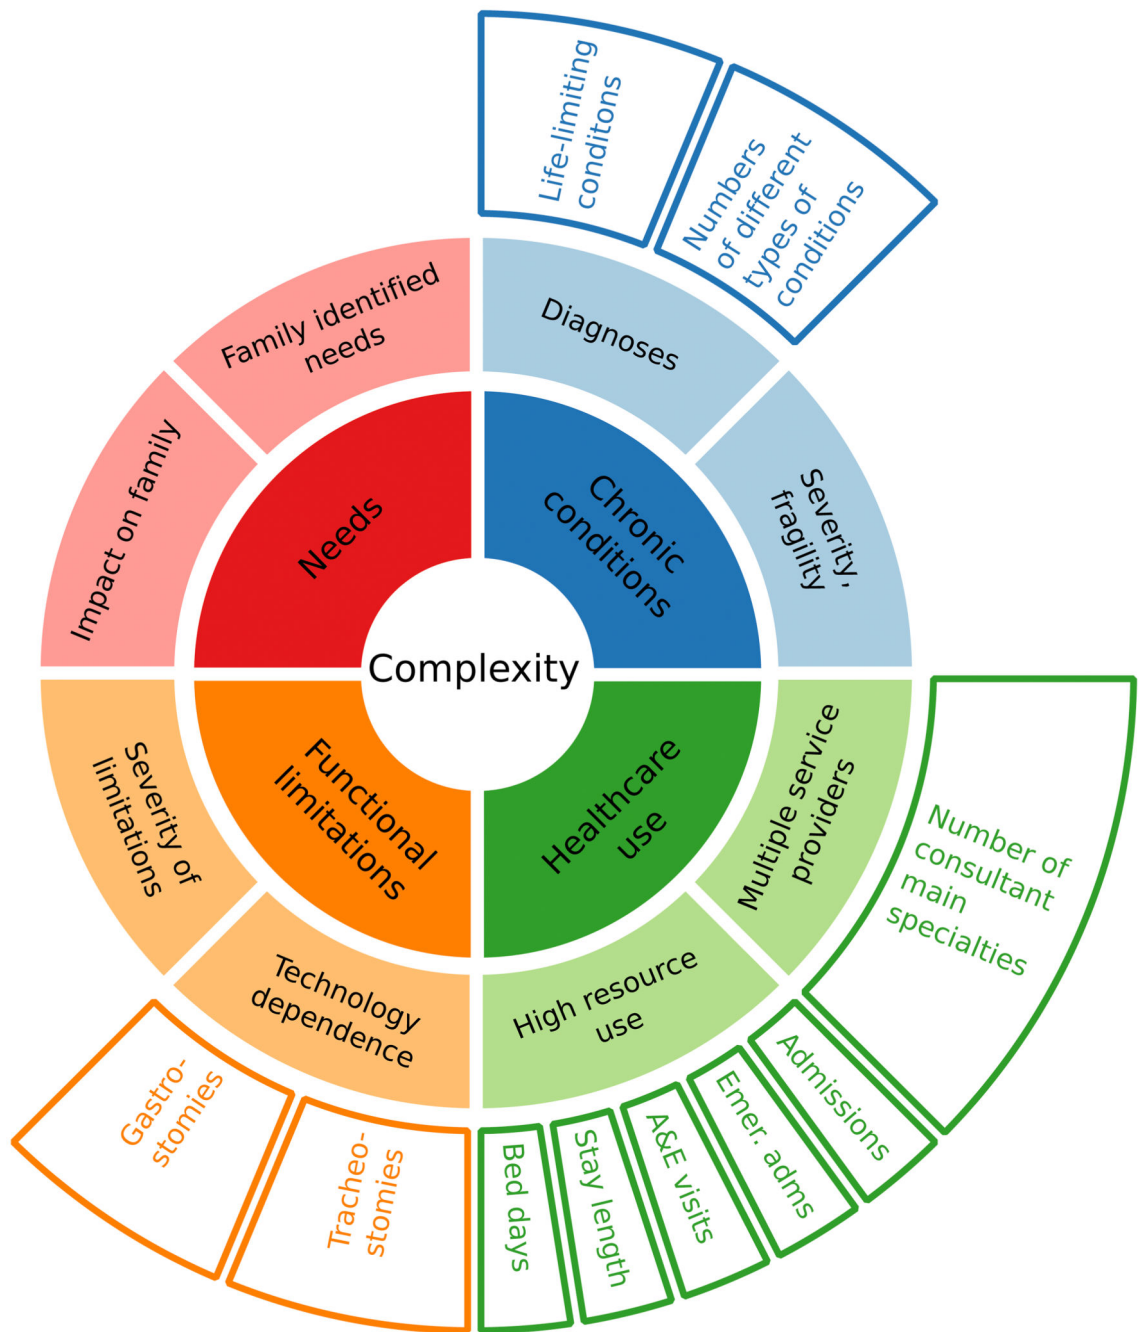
Complexity

Needs

Chronic conditions

Healthcare use

Functional limitations

Family identified needs

Impact on family

Diagnoses

Severity, fragility

Life-limiting conditons

Numbers of different types of conditions

Multiple service providers

High resource use

Number of consultant main specialties

Admissions

Emer. adms

A&E visits

Stay length

Bed days

Severity of limitations

Technology dependence

Gastro-stomies

Tracheo-stomies